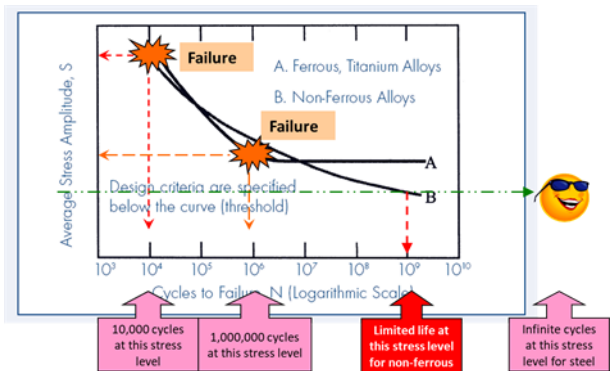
Average Stress Amplitude, S

Failure

A. Ferrous, Titanium Alloys

B. Non-Ferrous Alloys

Failure

A

Design criteria are specified below the curve (threshold)

B

$10^3$ $10^4$ $10^5$ $10^6$ $10^7$ $10^8$ $10^9$ $10^{10}$

Cycles to Failure, N (Logarithmic Scale)

10,000 cycles at this stress level

1,000,000 cycles at this stress level

Limited life at this stress level for non-ferrous

Infinite cycles at this stress level for steel